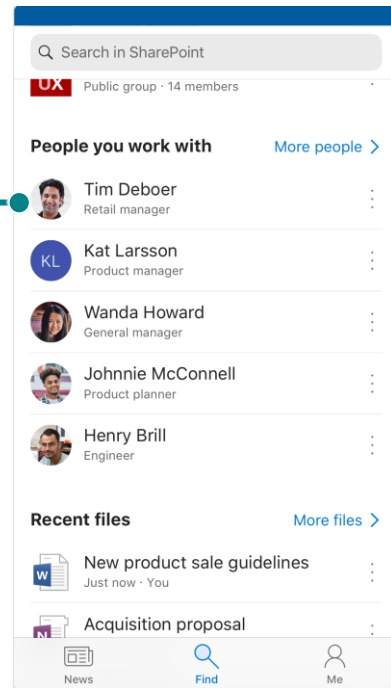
Search in SharePoint

UX Public group · 14 members

People you work with
More people >

Tim Deboer
Retail manager

KL
Kat Larsson
Product manager

Wanda Howard
General manager

Johnnie McConnell
Product planner

Henry Brill
Engineer

Recent files
More files >

W
New product sale guidelines
Just now · You

N
Acquisition proposal

News
Find
Me